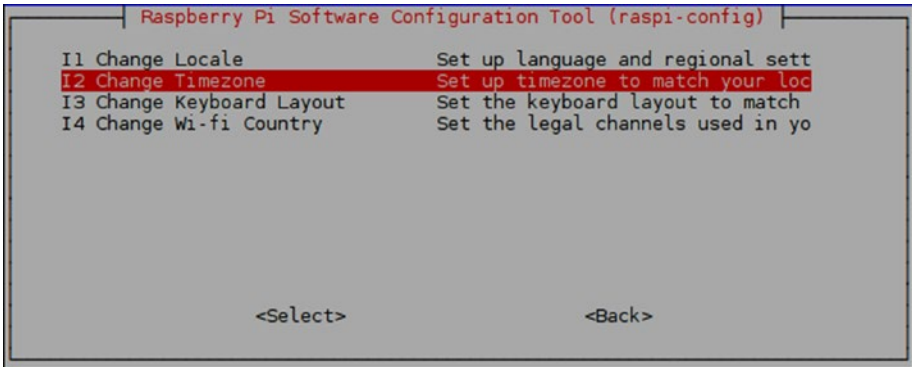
Raspberry Pi Software Configuration Tool (raspi-config)

I1 Change Locale Set up language and regional sett
I2 Change Timezone Set up timezone to match your loc
I3 Change Keyboard Layout Set the keyboard layout to match
I4 Change Wi-fi Country Set the legal channels used in yo

<Select> <Back>